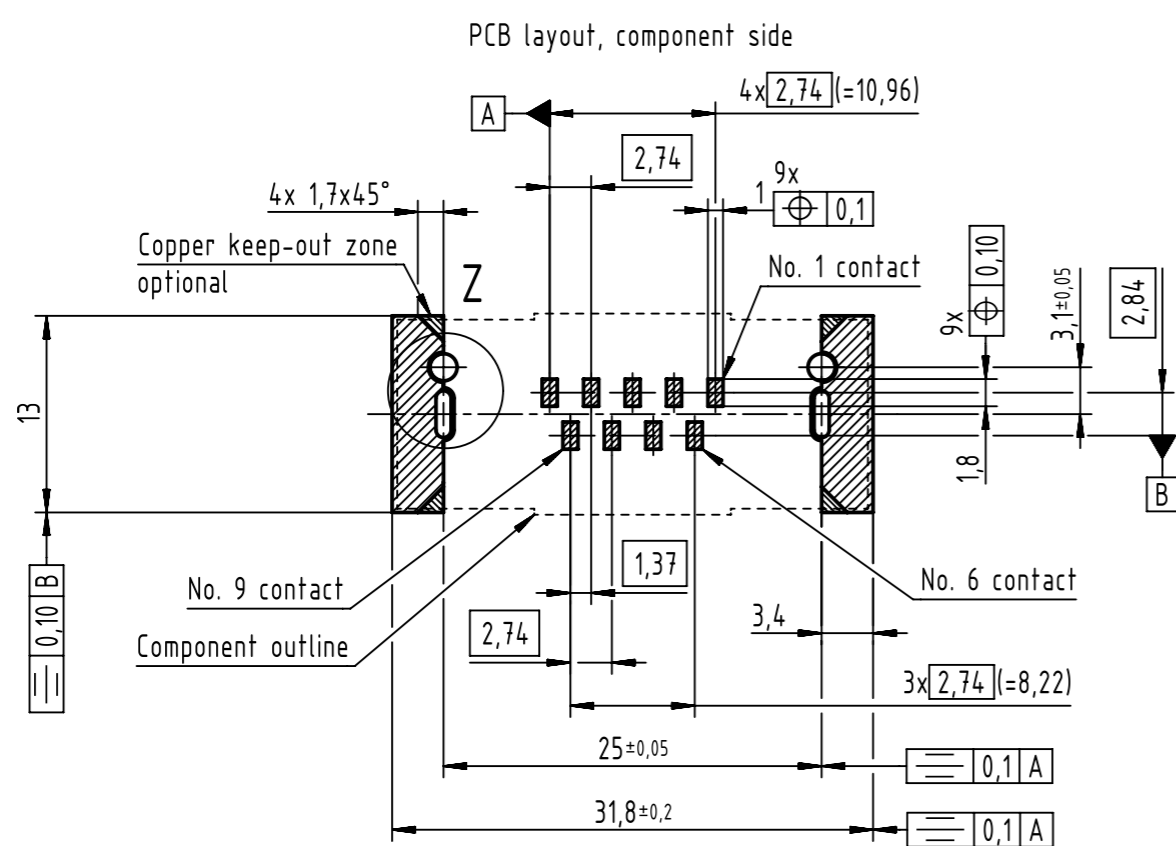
PCB layout, component side

A

4x 2,74 (=10,96)

2,74

9x

1

⊕ 0,1

4x 1,7x45°

Copper keep-out zone optional

Z

No. 1 contact

9x

⊕ 0,10

$3,1^{\pm 0,05}$

2,84

13

1,8

B

0,10 B

No. 9 contact

Component outline

1,37

No. 6 contact

2,74

3,4

3x 2,74 (=8,22)

$25^{\pm 0,05}$

0,1 A

$31,8^{\pm 0,2}$

0,1 A